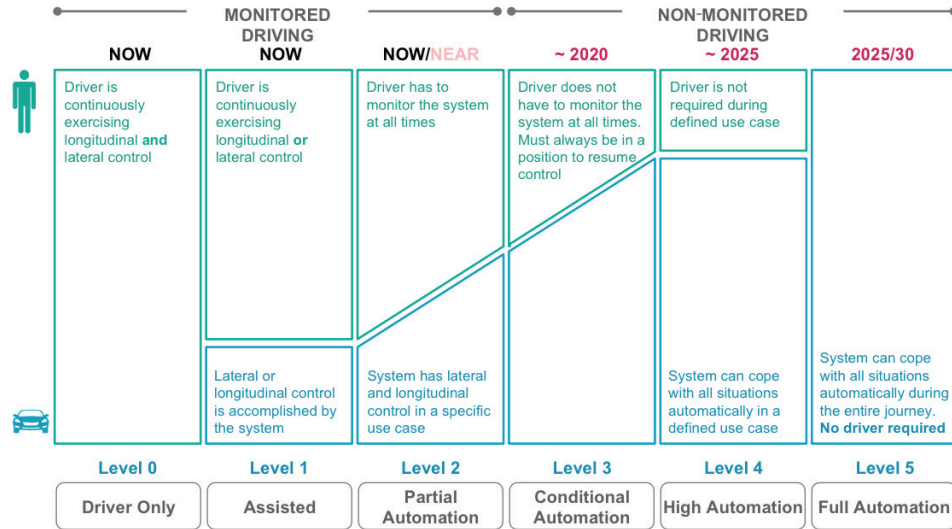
MONITORED DRIVING

NON-MONITORED DRIVING

NOW

NOW

NOW/NEAR

~ 2020

~ 2025

2025/30

Driver is continuously exercising longitudinal **and** lateral control

Driver is continuously exercising longitudinal **or** lateral control

Driver has to monitor the system at all times

Driver does not have to monitor the system at all times. Must always be in a position to resume control

Driver is not required during defined use case

Lateral or longitudinal control is accomplished by the system

System has lateral and longitudinal control in a specific use case

System can cope with all situations automatically in a defined use case

System can cope with all situations automatically during the entire journey. **No driver required**

Level 0

Level 1

Level 2

Level 3

Level 4

Level 5

Driver Only

Assisted

Partial Automation

Conditional Automation

High Automation

Full Automation